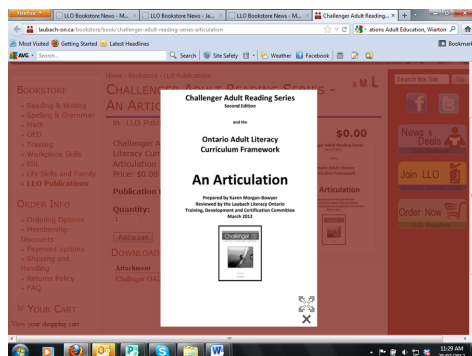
Firefox
LLO Bookstore News - M...
LLO Bookstore News - Ja...
LLO Bookstore News - M...
Challenger Adult Reading...
laubach-on.ca/bookstore/challenger-adult-reading-series-articulation
ations Adult Education, Walton
Most Visited
Getting Started
Latest Headlines
Bookmark
AVG
Search...
Search
Site Safety
Weather
Facebook

Home › Bookstore › LLO Publications
BOOKSTORE
Reading & Writing
Spelling & Grammar
Math
GED
Training
Workplace Skills
ESL
Life Skills and Family
LLO Publications

CHALLENGER ADULT READING SERIES - AN ARTIC

In LLO Publi

Challenger A Literacy Cur Articulation
Price: $0.00

Publication I

Quantity:
1
Add cart

DOWNLOAD
Attachment
Challenger CC

ORDER INFO
Ordering Options
Membership Discounts
Payment options
Shipping and Handling
Returns Policy
FAQ

YOUR CART
View your shopping cart

Search this Site
$0.00
News & Deals
Join LLO
Order Now

Challenger Adult Reading Series
Second Edition

and the

Ontario Adult Literacy Curriculum Framework

An Articulation

Prepared by Karen Morgan-Bowyer
Reviewed by the Laubach Literacy Ontario Training, Development and Certification Committee
March 2012

Challenger

11:29 AM
26/03/2013